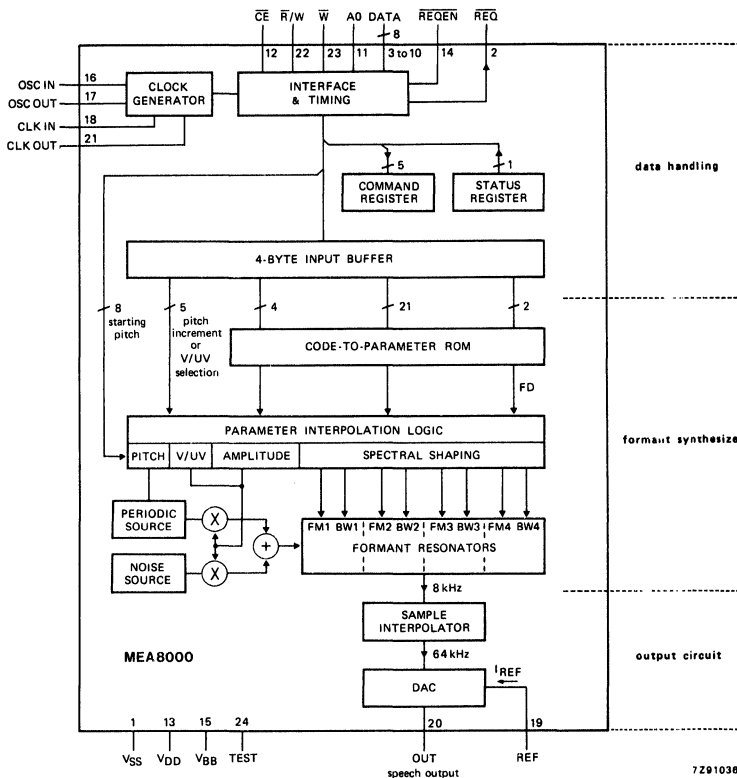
$\overline{CE}$ $\overline{R}$/W $\overline{W}$ A0 DATA $\overline{REQEN}$ $\overline{REQ}$

8

12 22 23 11 3 to 10 14 2

OSC IN 16
OSC OUT 17
CLK IN 18
CLK OUT 21

CLOCK GENERATOR

INTERFACE & TIMING

5

1

COMMAND REGISTER

STATUS REGISTER

data handling

4-BYTE INPUT BUFFER

8 starting pitch

5 pitch increment or V/UV selection

4

21

2

CODE-TO-PARAMETER ROM

FD

PARAMETER INTERPOLATION LOGIC

formant synthesize

PITCH V/UV AMPLITUDE SPECTRAL SHAPING

PERIODIC SOURCE

X

+

NOISE SOURCE

X

FM1 BW1 FM2 BW2 FM3 BW3 FM4 BW4

FORMANT RESONATORS

8 kHz

SAMPLE INTERPOLATOR

64 kHz

output circuit

MEA8000

$I_{REF}$

DAC

1 13 15 24 20 19

$V_{SS}$ $V_{DD}$ $V_{BB}$ TEST OUT speech output REF

7Z91036